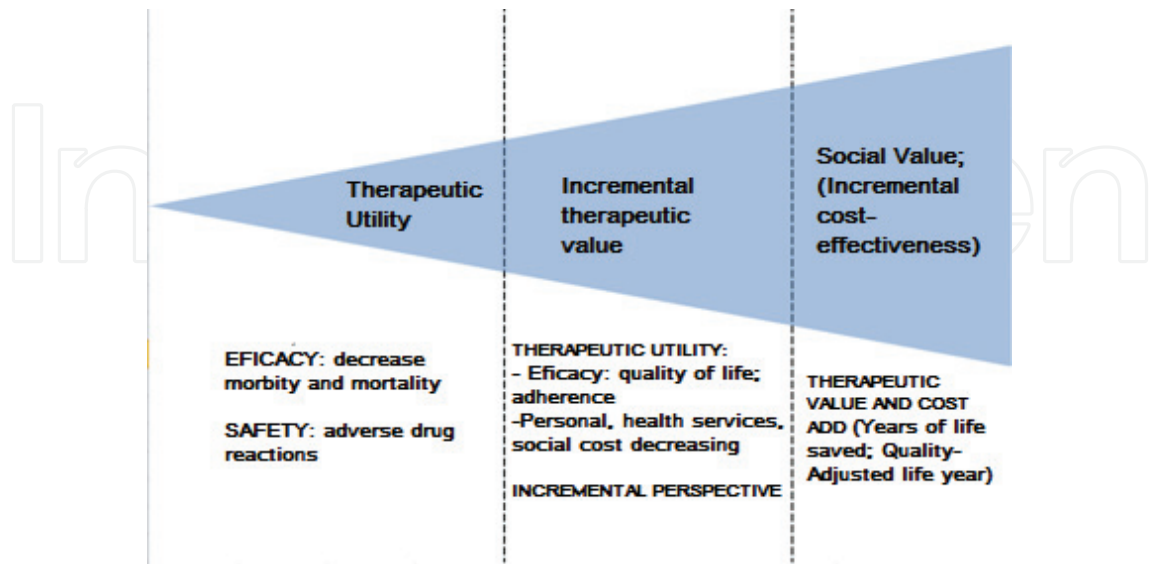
Therapeutic Utility

Incremental therapeutic value

Social Value; (Incremental cost-effectiveness)

EFICACY: decrease morbity and mortality

SAFETY: adverse drug reactions

THERAPEUTIC UTILITY:
- Eficacy: quality of life; adherence
-Personal, health services, social cost decreasing

INCREMENTAL PERSPECTIVE

THERAPEUTIC VALUE AND COST ADD (Years of life saved; Quality-Adjusted life year)

IntechOpen